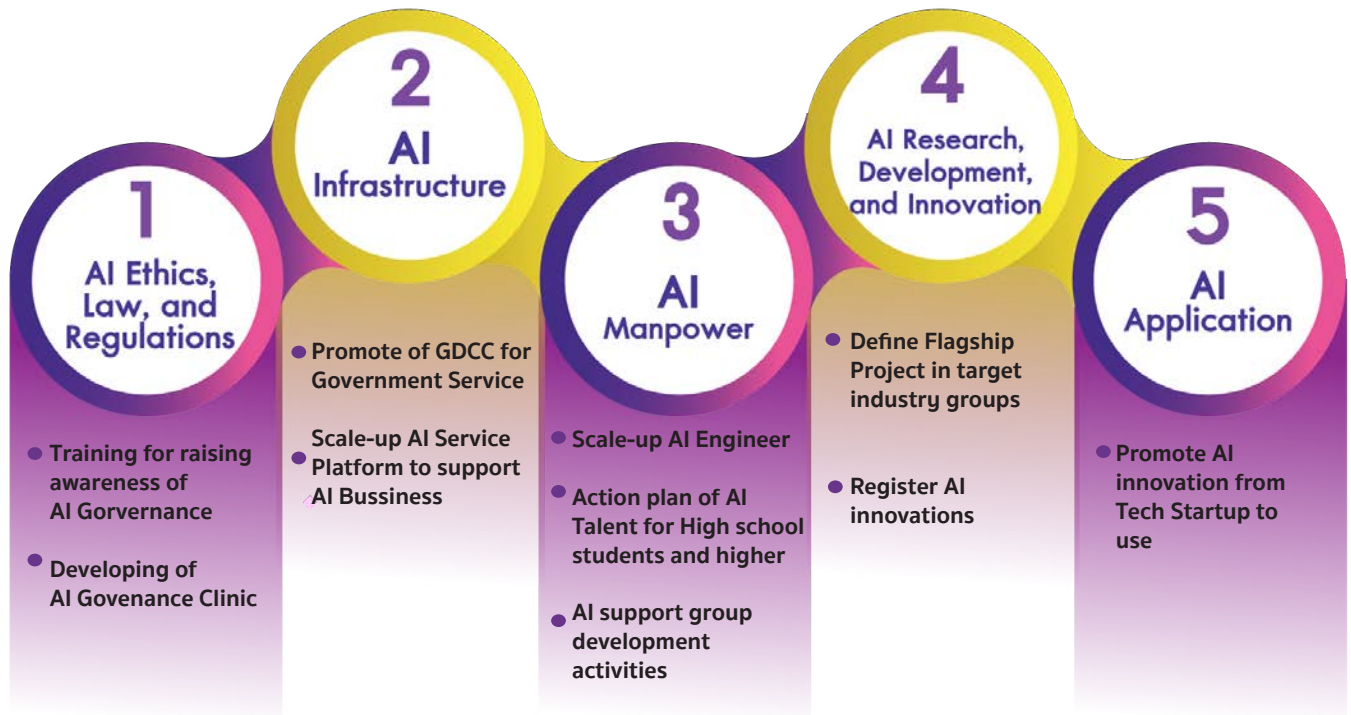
1
AI Ethics, Law, and Regulations

Training for raising awareness of AI Gorvernance

Developing of AI Govenance Clinic

2
AI Infrastructure

Promote of GDCC for Government Service

Scale-up AI Service Platform to support AI Bussiness

3
AI Manpower

Scale-up AI Engineer

Action plan of AI Talent for High school students and higher

AI support group development activities

4
AI Research, Development, and Innovation

Define Flagship Project in target industry groups

Register AI innovations

5
AI Application

Promote AI innovation from Tech Startup to use